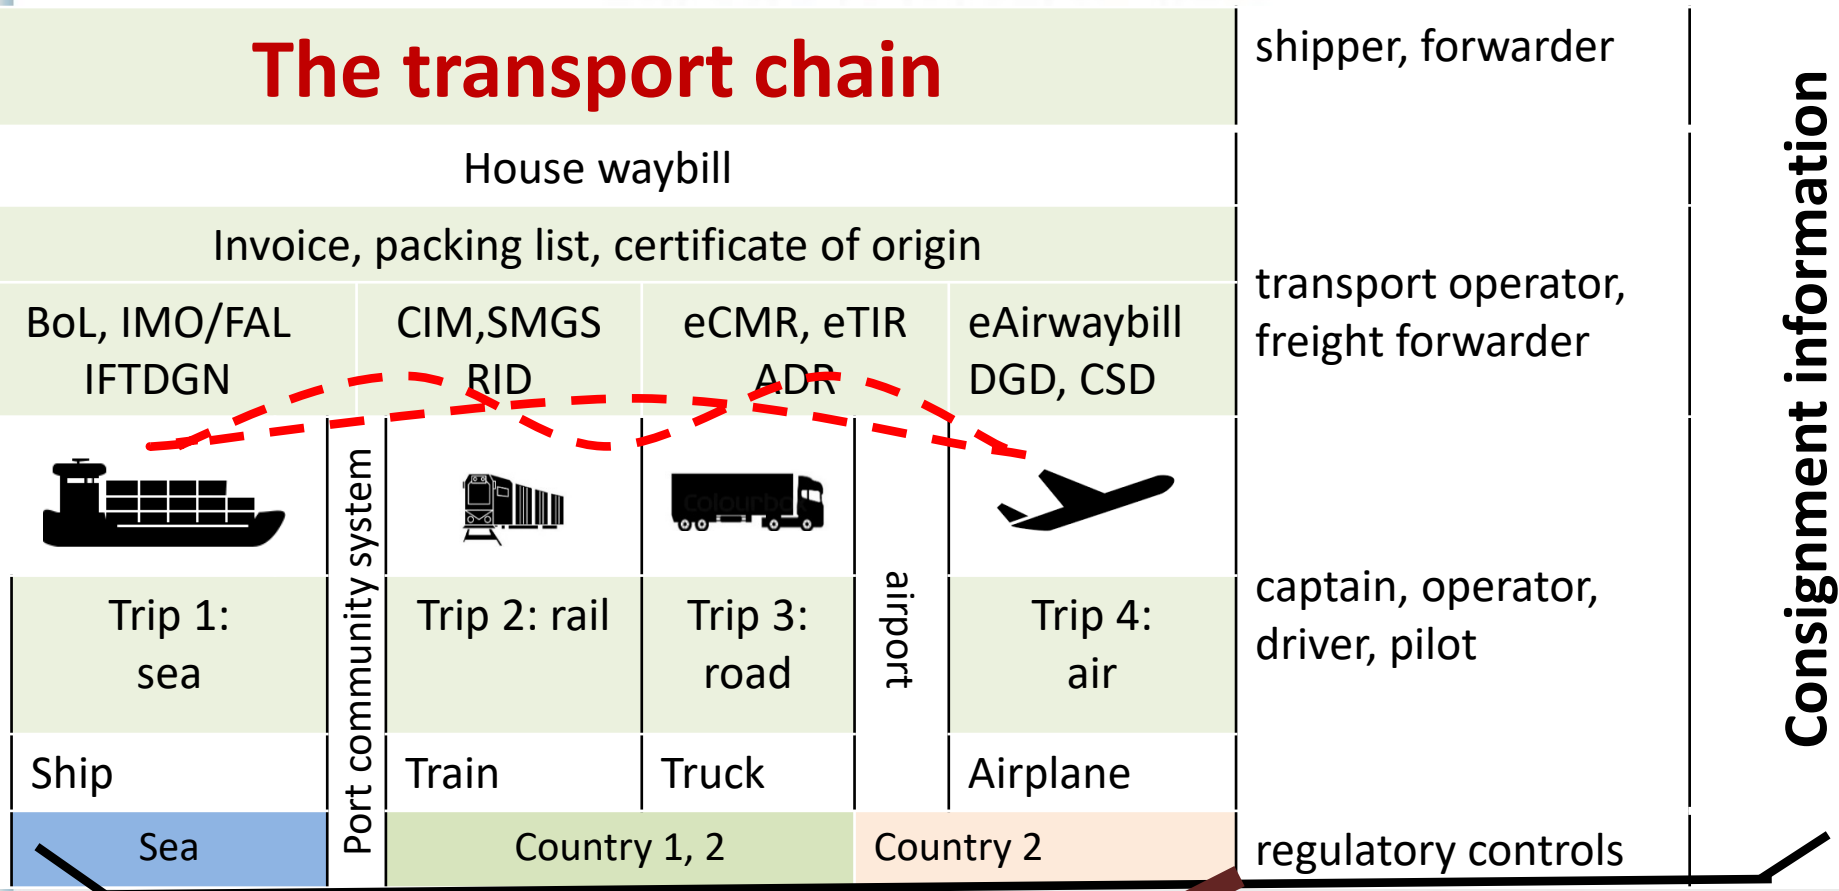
The transport chain

shipper, forwarder

House waybill

Invoice, packing list, certificate of origin

BoL, IMO/FAL IFTDGN

CIM,SMGS RID

eCMR, eTIR ADR

eAirwaybill DGD, CSD

transport operator, freight forwarder

Port community system

airport

Trip 1: sea

Trip 2: rail

Trip 3: road

Trip 4: air

captain, operator, driver, pilot

Ship

Train

Truck

Airplane

Sea

Country 1, 2

Country 2

regulatory controls

Consignment information